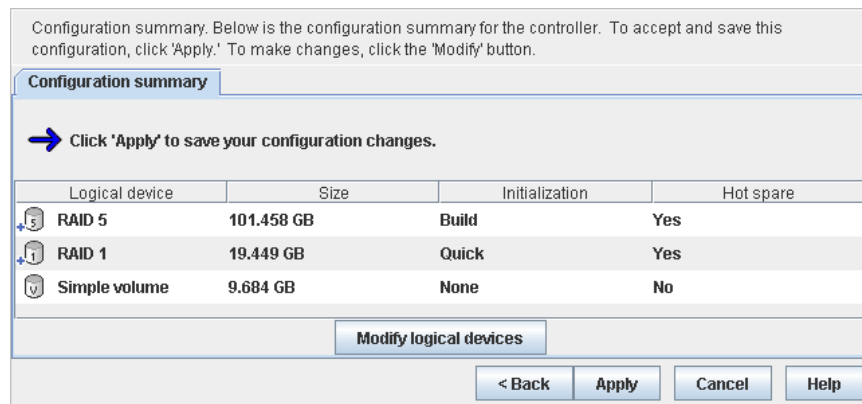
Configuration summary. Below is the configuration summary for the controller. To accept and save this configuration, click 'Apply.' To make changes, click the 'Modify' button.

Configuration summary

Click 'Apply' to save your configuration changes.

| Logical device | Size | Initialization | Hot spare |
|---|---|---|---|
| RAID 5 | 101.458 GB | Build | Yes |
| RAID 1 | 19.449 GB | Quick | Yes |
| Simple volume | 9.684 GB | None | No |

Modify logical devices

< Back  Apply  Cancel  Help